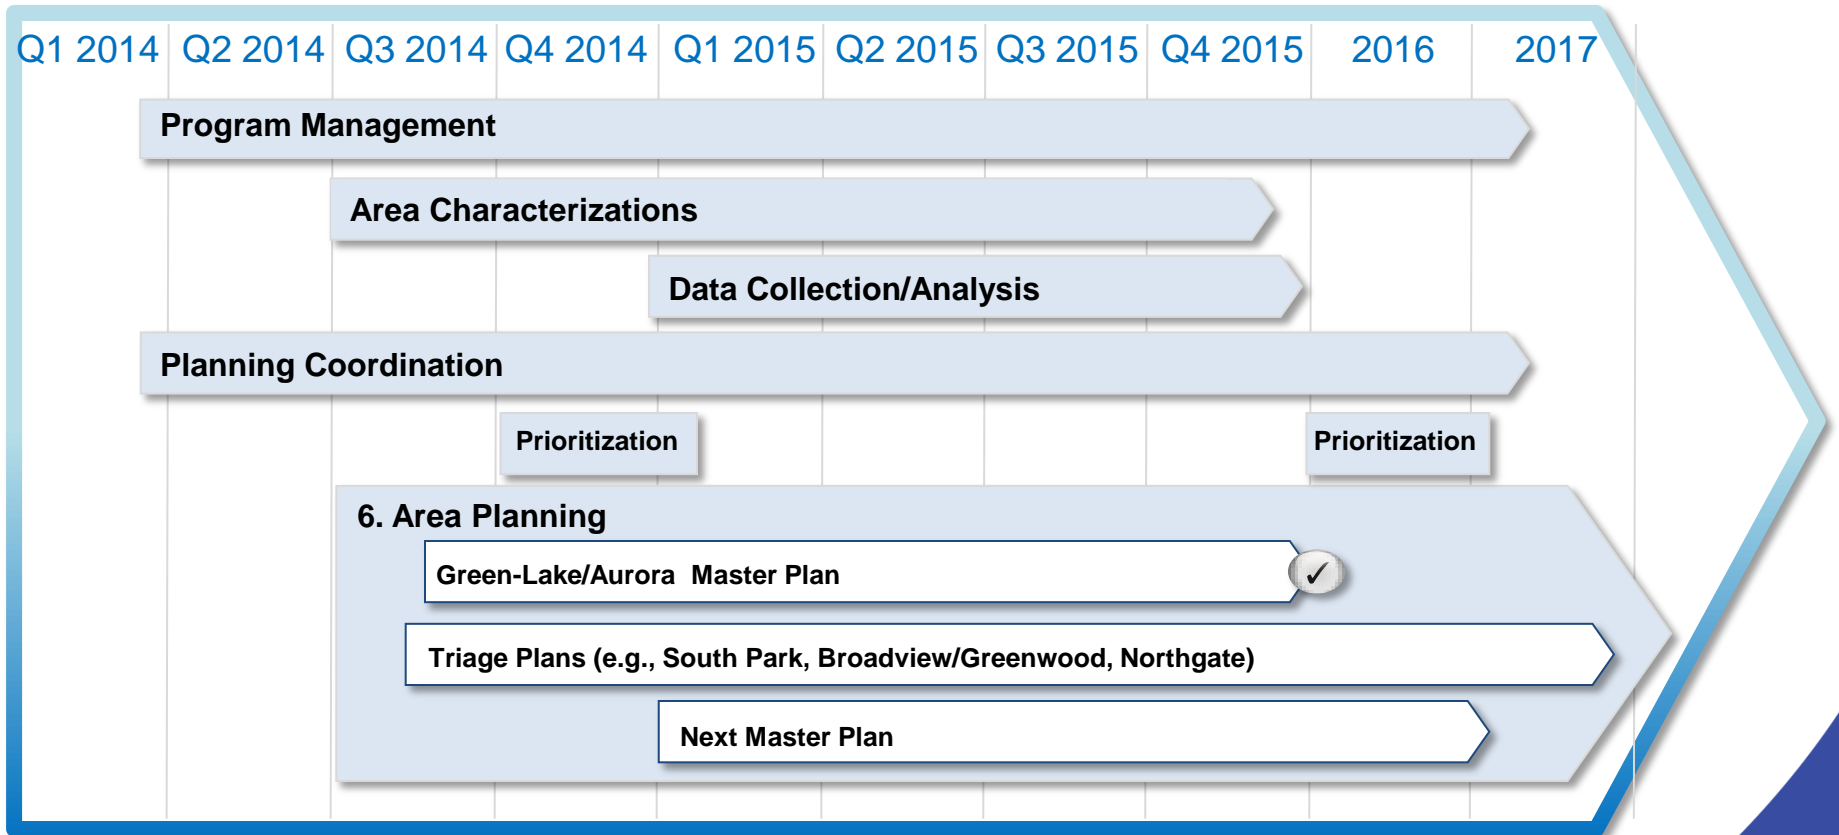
Q1 2014 Q2 2014 Q3 2014 Q4 2014 Q1 2015 Q2 2015 Q3 2015 Q4 2015 2016 2017

Program Management

Area Characterizations

Data Collection/Analysis

Planning Coordination

Prioritization

Prioritization

6. Area Planning

Green-Lake/Aurora Master Plan

✓

Triage Plans (e.g., South Park, Broadview/Greenwood, Northgate)

Next Master Plan